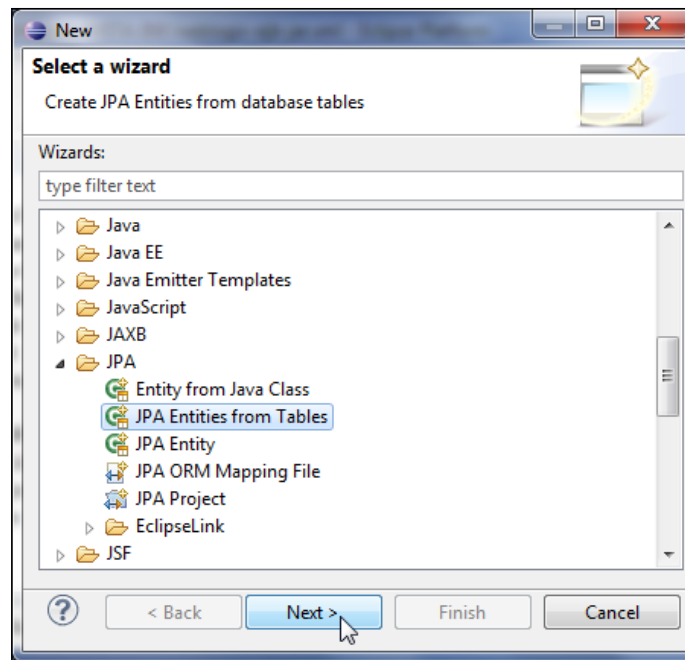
New

Select a wizard

Create JPA Entities from database tables

Wizards:

type filter text

Java
Java EE
Java Emitter Templates
JavaScript
JAXB
JPA
Entity from Java Class
JPA Entities from Tables
JPA Entity
JPA ORM Mapping File
JPA Project
EclipseLink
JSF

?
< Back
Next >
Finish
Cancel